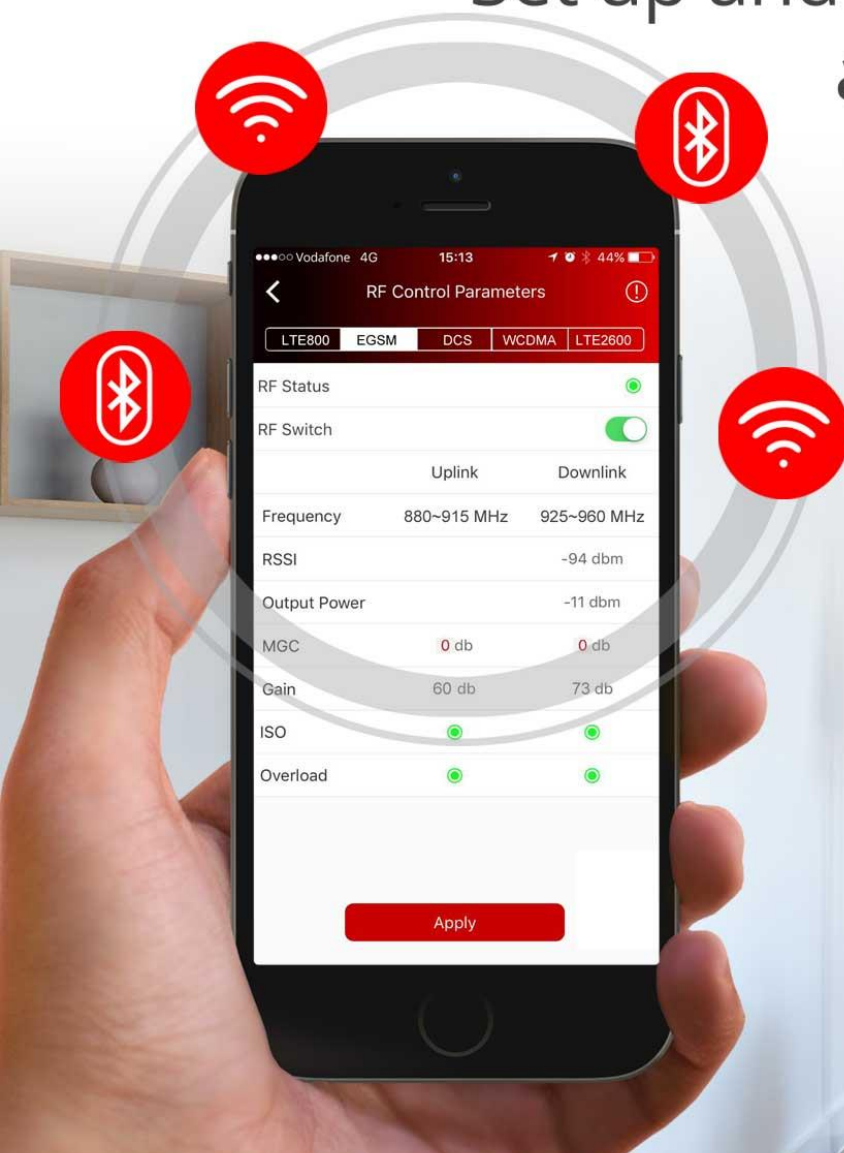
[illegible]

●●●○○ Vodafone 4G 15:13 44%

RF Control Parameters

LTE800 EGSM DCS WCDMA LTE2600

RF Status

RF Switch

| | Uplink | Downlink |
|---|---|---|
| Frequency | 880~915 MHz | 925~960 MHz |
| RSSI | | -94 dbm |
| Output Power | | -11 dbm |
| MGC | 0 db | 0 db |
| Gain | 60 db | 73 db |
| ISO | | |
| Overload | | |

Apply